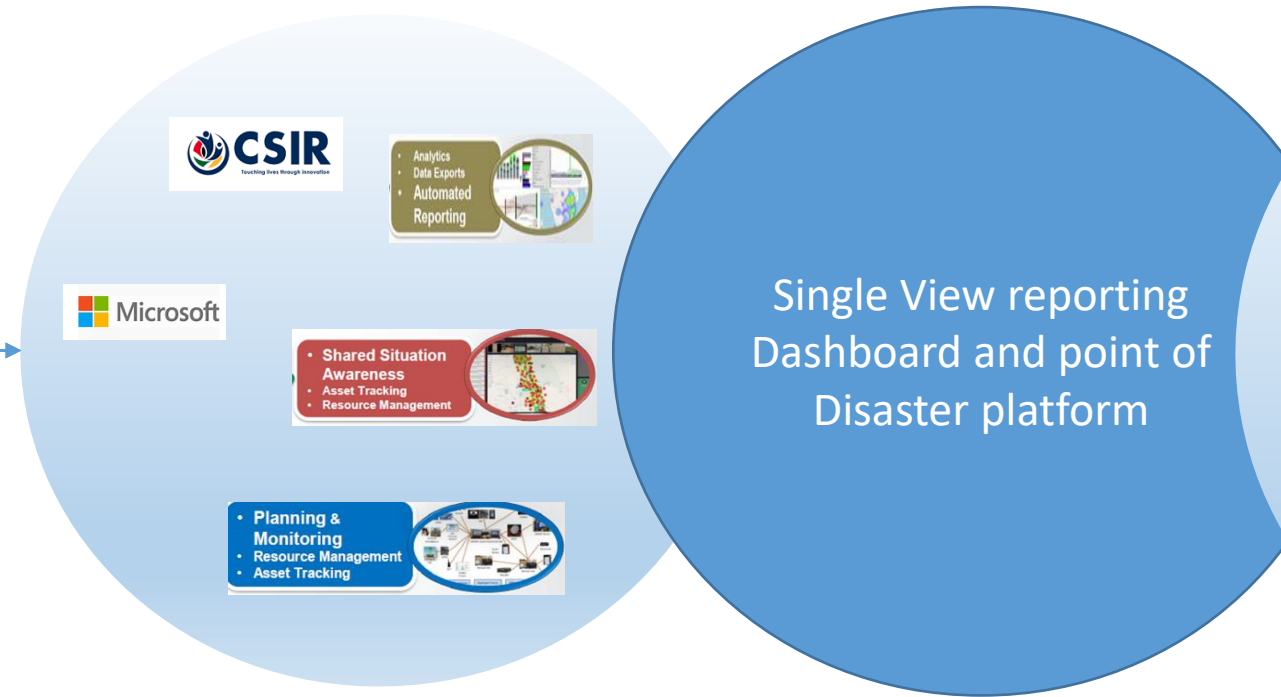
CSIR
Touching lives through innovation

• Analytics
• Data Exports
• Automated Reporting

Microsoft

• Shared Situation Awareness
• Asset Tracking
• Resource Management

• Planning & Monitoring
• Resource Management
• Asset Tracking

Single View reporting Dashboard and point of Disaster platform